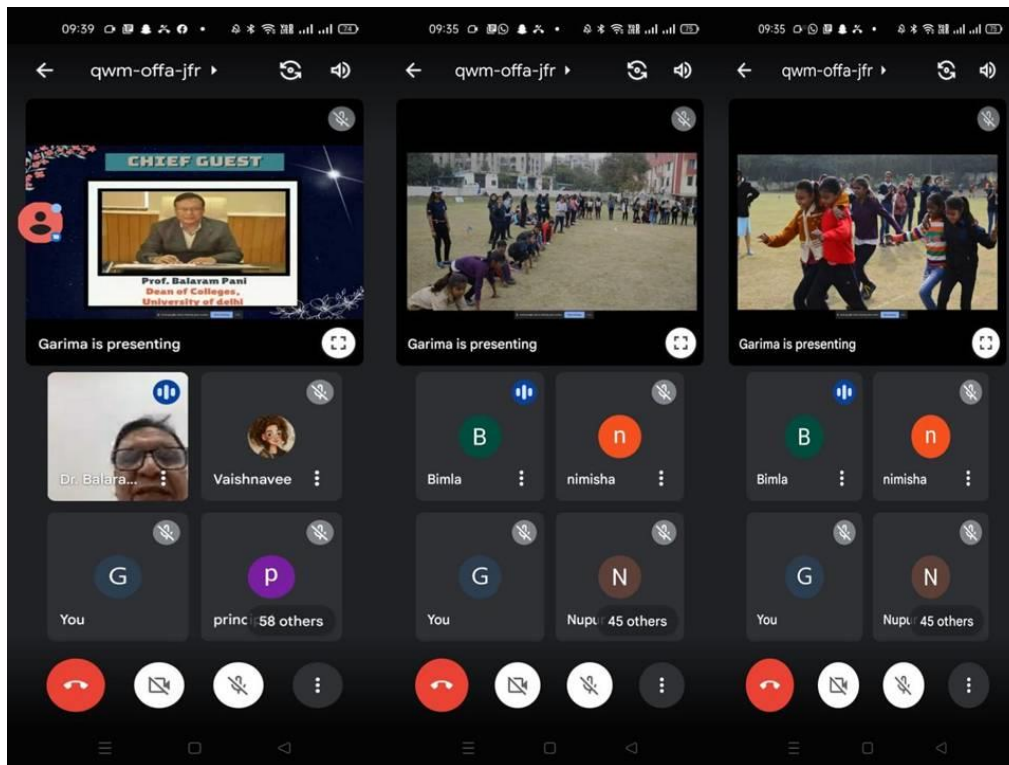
09:39

qwm-offa-jfr

CHIEF GUEST

Prof. Balaram Pani
Dean of Colleges,
University of delhi

Garima is presenting

Dr. Balara...

Vaishnavee

G
You

p
princ 58 others

09:35

qwm-offa-jfr

Garima is presenting

B
Bimla

n
nimisha

G
You

N
Nupu 45 others

09:35

qwm-offa-jfr

Garima is presenting

B
Bimla

n
nimisha

G
You

N
Nupu 45 others